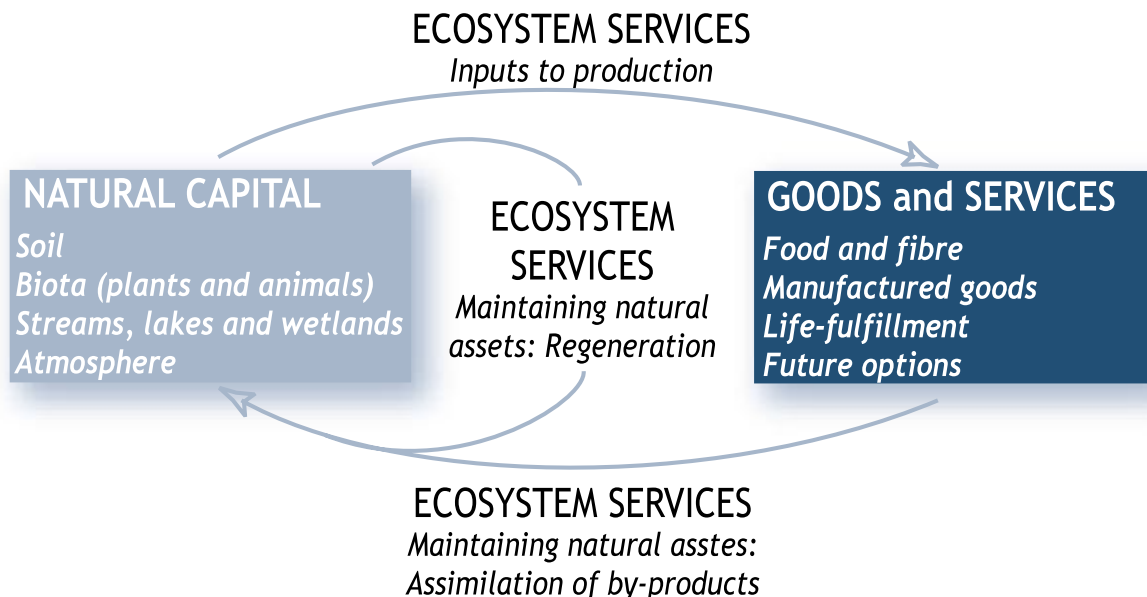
ECOSYSTEM SERVICES
Inputs to production

NATURAL CAPITAL
Soil
Biota (plants and animals)
Streams, lakes and wetlands
Atmosphere

ECOSYSTEM SERVICES
Maintaining natural assets: Regeneration

GOODS and SERVICES
Food and fibre
Manufactured goods
Life-fulfillment
Future options

ECOSYSTEM SERVICES
Maintaining natural asstes: Assimilation of by-products